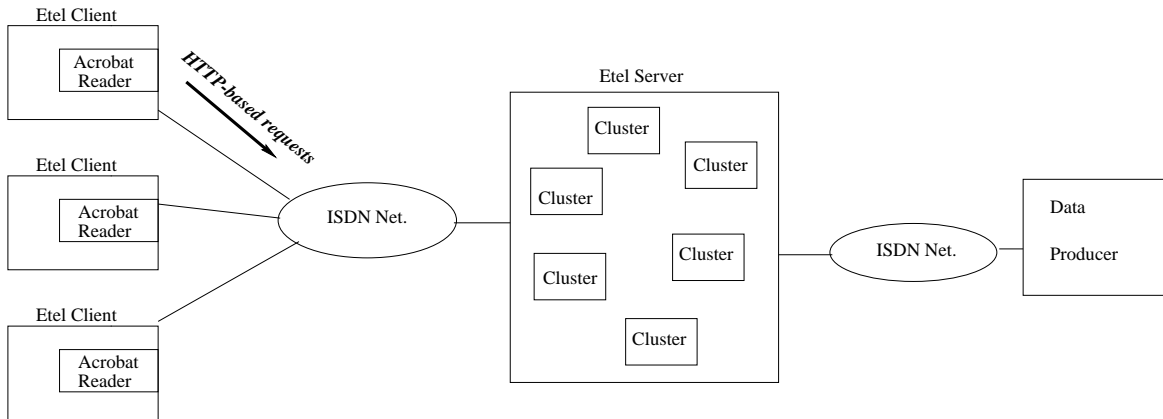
Etel Client

Acrobat Reader

HTTP-based requests

Etel Client

Acrobat Reader

Etel Client

Acrobat Reader

ISDN Net.

Etel Server

Cluster

Cluster

Cluster

Cluster

Cluster

Cluster

ISDN Net.

Data

Producer